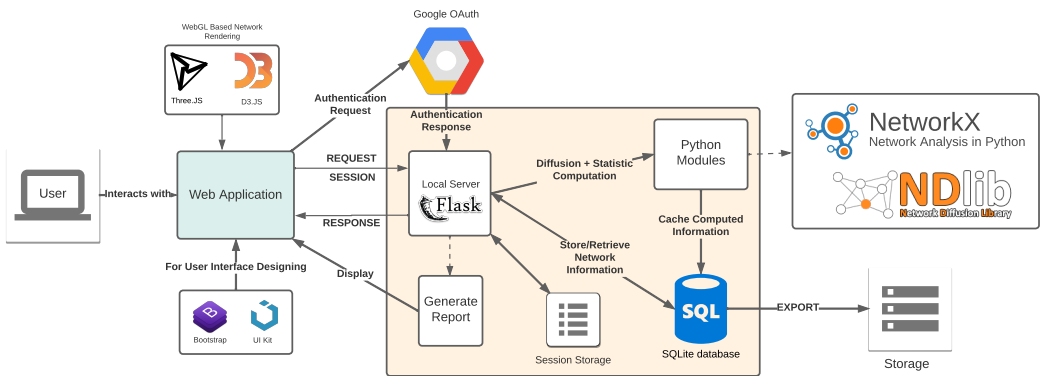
WebGL Based Network Rendering

Three.JS

D3.JS

Google OAuth

Authentication Request

Authentication Response

User

Interacts with

Web Application

REQUEST

SESSION

RESPONSE

Local Server

Flask

Diffusion + Statistic Computation

Python Modules

NetworkX

Network Analysis in Python

NDlib

Network Diffusion Library

Cache Computed Information

Store/Retrieve Network Information

For User Interface Designing

Display

Generate Report

Session Storage

SQL

SQLite database

EXPORT

Storage

Bootstrap

UI Kit